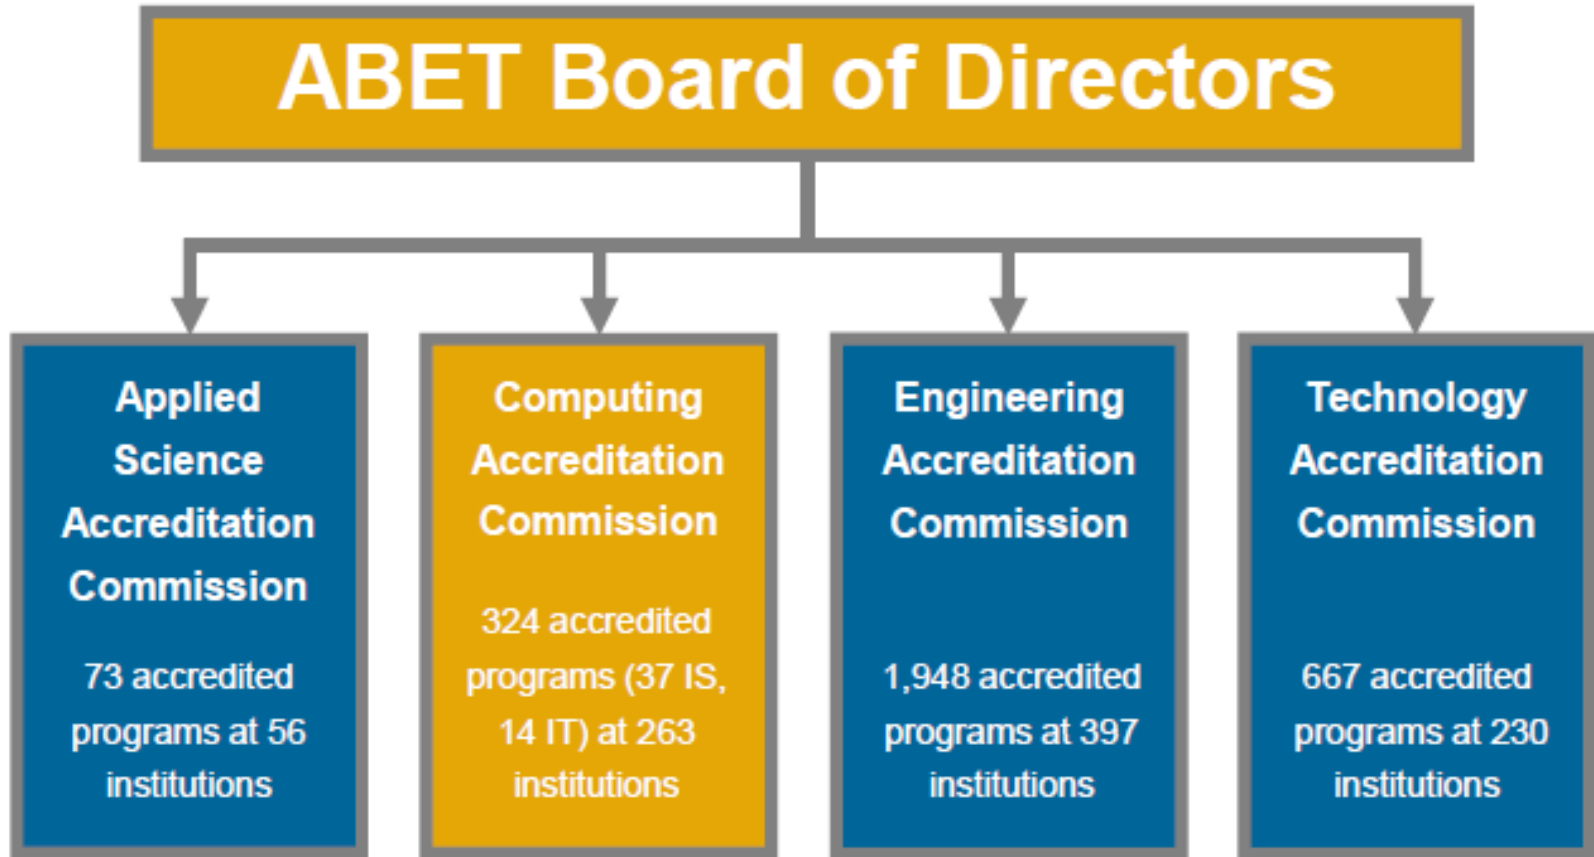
ABET Board of Directors

Applied Science Accreditation Commission

73 accredited programs at 56 institutions

Computing Accreditation Commission

324 accredited programs (37 IS, 14 IT) at 263 institutions

Engineering Accreditation Commission

1,948 accredited programs at 397 institutions

Technology Accreditation Commission

667 accredited programs at 230 institutions